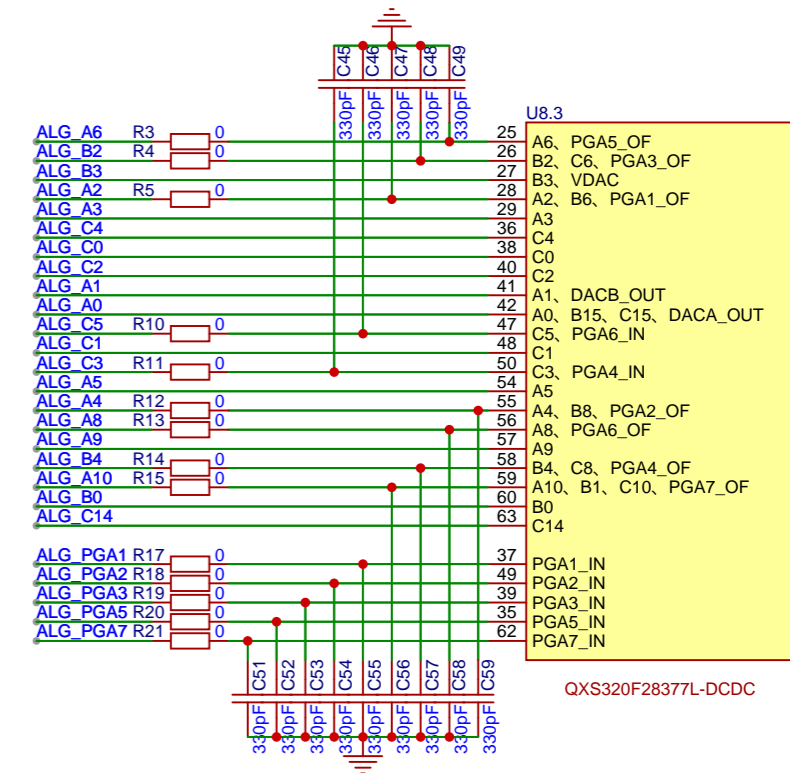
C45 C46 C47 C48 C49

330pF 330pF 330pF 330pF 330pF

U8.3

ALG_A6 R3 0 25 A6、PGA5_OF
ALG_B2 R4 0 26 B2、C6、PGA3_OF
ALG_B3 27 B3、VDAC
ALG_A2 R5 0 28 A2、B6、PGA1_OF
ALG_A3 29 A3
ALG_C4 36 C4
ALG_C0 38 C0
ALG_C2 40 C2
ALG_A1 41 A1、DACB_OUT
ALG_A0 42 A0、B15、C15、DACA_OUT
ALG_C5 R10 0 47 C5、PGA6_IN
ALG_C1 48 C1
ALG_C3 R11 0 50 C3、PGA4_IN
ALG_A5 54 A5
ALG_A4 R12 0 55 A4、B8、PGA2_OF
ALG_A8 R13 0 56 A8、PGA6_OF
ALG_A9 57 A9
ALG_B4 R14 0 58 B4、C8、PGA4_OF
ALG_A10 R15 0 59 A10、B1、C10、PGA7_OF
ALG_B0 60 B0
ALG_C14 63 C14

ALG_PGA1 R17 0 37 PGA1_IN
ALG_PGA2 R18 0 49 PGA2_IN
ALG_PGA3 R19 0 39 PGA3_IN
ALG_PGA5 R20 0 35 PGA5_IN
ALG_PGA7 R21 0 62 PGA7_IN

QXS320F28377L-DCDC

C51 C52 C53 C54 C55 C56 C57 C58 C59

330pF 330pF 330pF 330pF 330pF 330pF 330pF 330pF 330pF